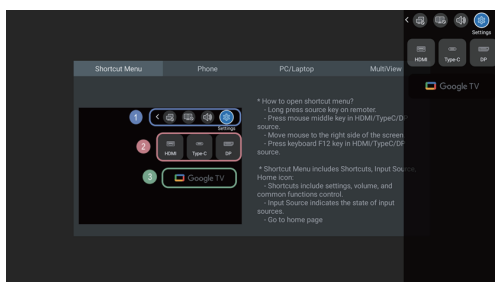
Settings
HDMI Type-C DP
Google TV

Shortcut Menu Phone PC/Laptop MultiView

1 Settings
2 HDMI Type-C DP
3 Google TV

* How to open shortcut menu?
- Long press source key on remoter.
- Press mouse middle key in HDMI/TypeC/DP source.
- Move mouse to the right side of the screen
- Press keyboard F12 key in HDMI/TypeC/DP source.

* Shortcut Menu includes Shortcuts, Input Source, Home icon:
- Shortcuts include settings, volume, and common functions control.
- Input Source indicates the state of input sources.
- Go to home page